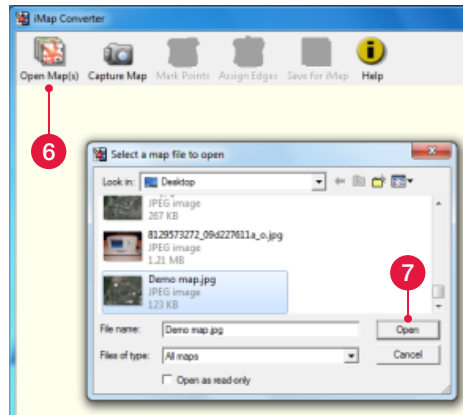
iMap Converter

Open Map(s) Capture Map Mark Points Assign Edges Save for iMap Help

6

Select a map file to open

Look in: Desktop

JPEG image
267 KB

8129573272_09d227611a_o.jpg
JPEG image
1.21 MB

Demo map.jpg
JPEG image
123 KB

7

File name: Demo map.jpg
Open

Files of type: All maps
Cancel

Open as read-only